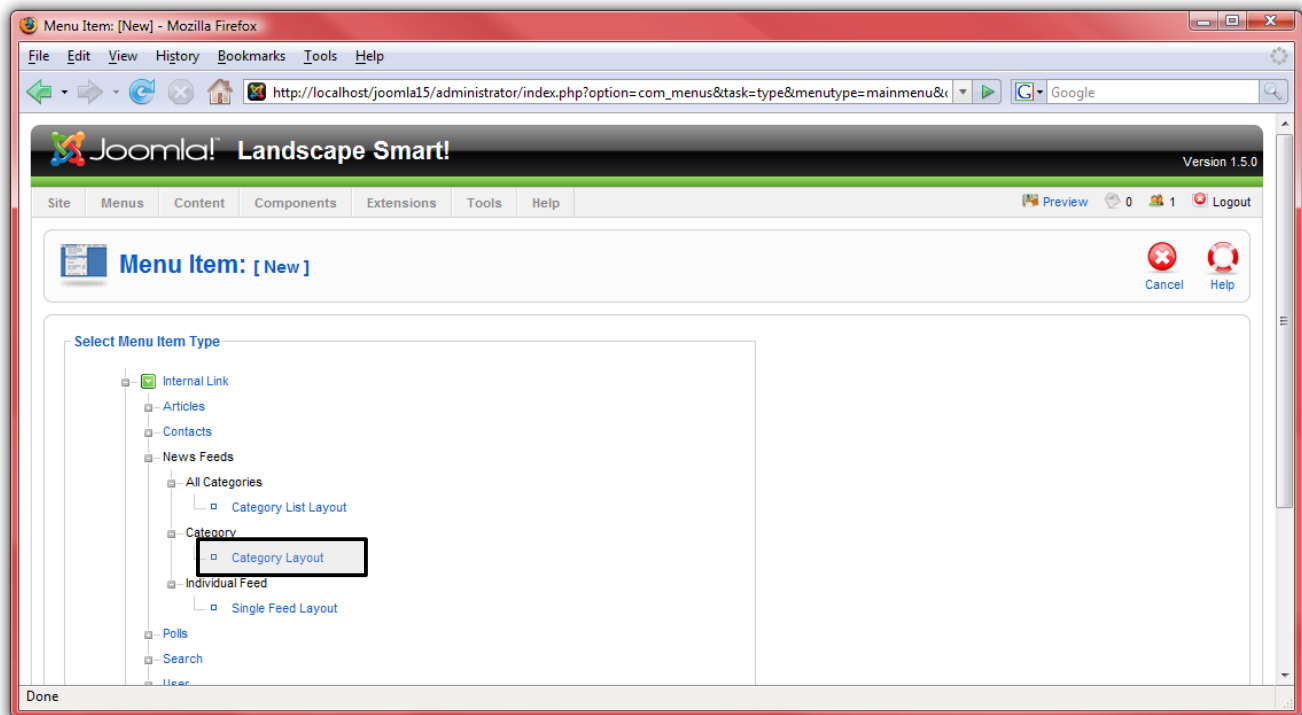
Menu Item: [New] - Mozilla Firefox

File Edit View History Bookmarks Tools Help

http://localhost/joomla15/administrator/index.php?option=com_menus&task=type&menutype=mainmenu&c

Google

Joomla! Landscape Smart!

Version 1.5.0

Site Menus Content Components Extensions Tools Help

Preview 0 1 Logout

Menu Item: [ New ]

Cancel Help

Select Menu Item Type

Internal Link
Articles
Contacts
News Feeds
All Categories
Category List Layout
Category
Category Layout
Individual Feed
Single Feed Layout
Polls
Search
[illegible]

Done